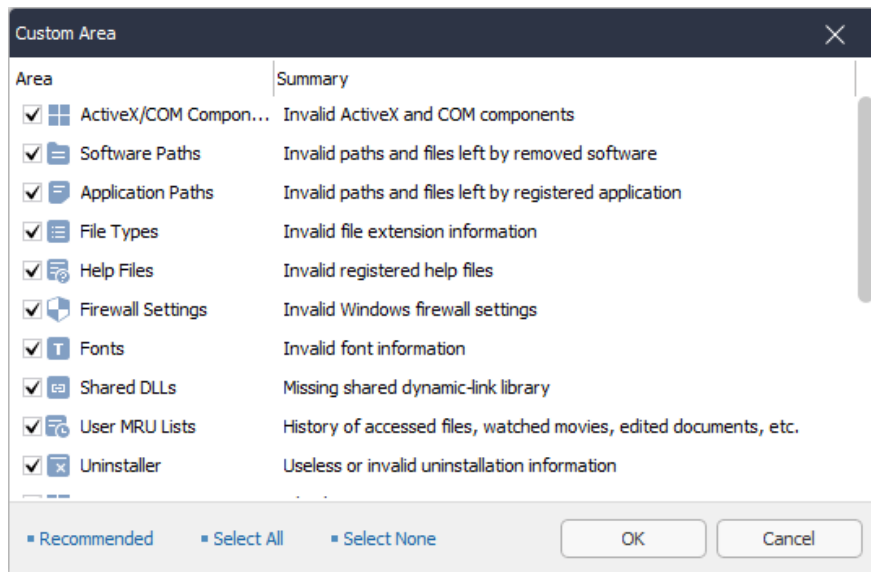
Custom Area

| Area | Summary |
|---|---|
| ActiveX/COM Compon... | Invalid ActiveX and COM components |
| Software Paths | Invalid paths and files left by removed software |
| Application Paths | Invalid paths and files left by registered application |
| File Types | Invalid file extension information |
| Help Files | Invalid registered help files |
| Firewall Settings | Invalid Windows firewall settings |
| Fonts | Invalid font information |
| Shared DLLs | Missing shared dynamic-link library |
| User MRU Lists | History of accessed files, watched movies, edited documents, etc. |
| Uninstaller | Useless or invalid uninstallation information |

Recommended
Select All
Select None
OK
Cancel